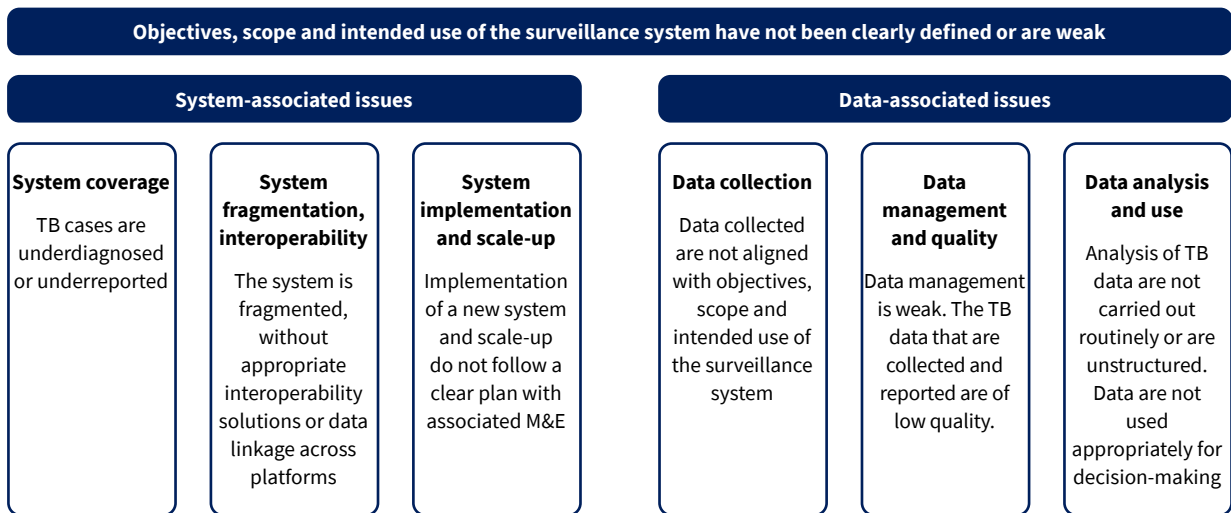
Objectives, scope and intended use of the surveillance system have not been clearly defined or are weak

System-associated issues

System coverage

TB cases are underdiagnosed or underreported

System fragmentation, interoperability

The system is fragmented, without appropriate interoperability solutions or data linkage across platforms

System implementation and scale-up

Implementation of a new system and scale-up do not follow a clear plan with associated M&E

Data-associated issues

Data collection

Data collected are not aligned with objectives, scope and intended use of the surveillance system

Data management and quality

Data management is weak. The TB data that are collected and reported are of low quality.

Data analysis and use

Analysis of TB data are not carried out routinely or are unstructured. Data are not used appropriately for decision-making